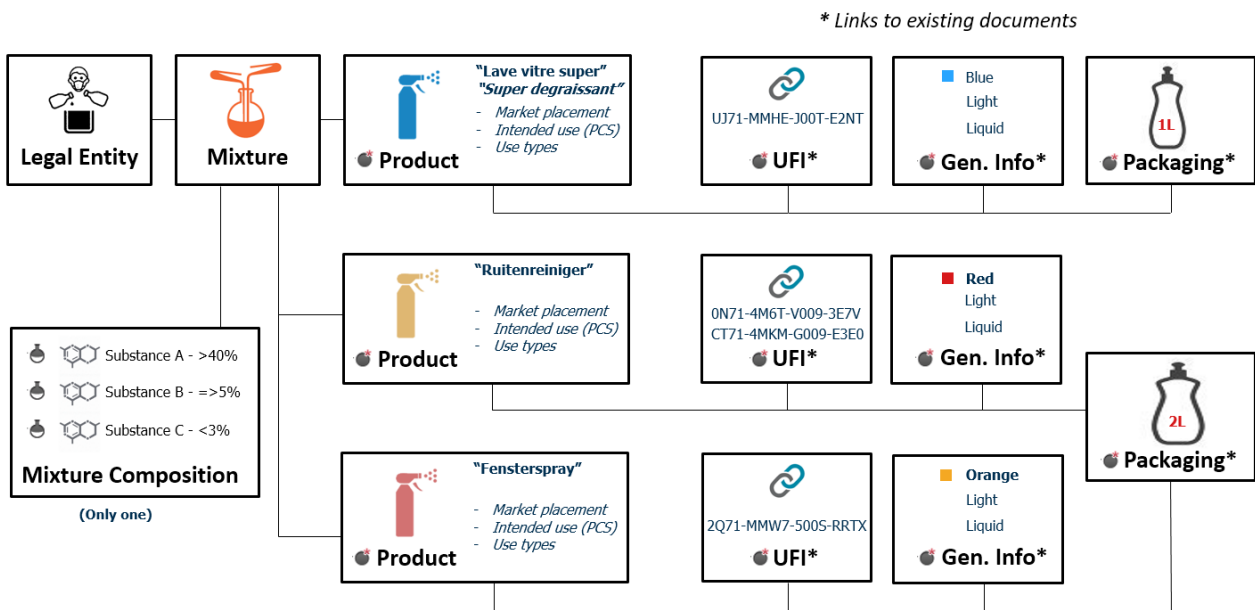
* Links to existing documents

Legal Entity

Mixture

"Lave vitre super"
"Super degraissant"
- Market placement
- Intended use (PCS)
- Use types
Product

UJ71-MMHE-J00T-E2NT
UFI*

Blue
Light
Liquid
Gen. Info*

1L
Packaging*

"Ruitenreiniger"
- Market placement
- Intended use (PCS)
- Use types
Product

0N71-4M6T-V009-3E7V
CT71-4MKM-G009-E3E0
UFI*

Red
Light
Liquid
Gen. Info*

2L
Packaging*

Substance A - >40%
Substance B - =>5%
Substance C - <3%
Mixture Composition
(Only one)

"Fensterspray"
- Market placement
- Intended use (PCS)
- Use types
Product

2Q71-MMW7-500S-RRTX
UFI*

Orange
Light
Liquid
Gen. Info*